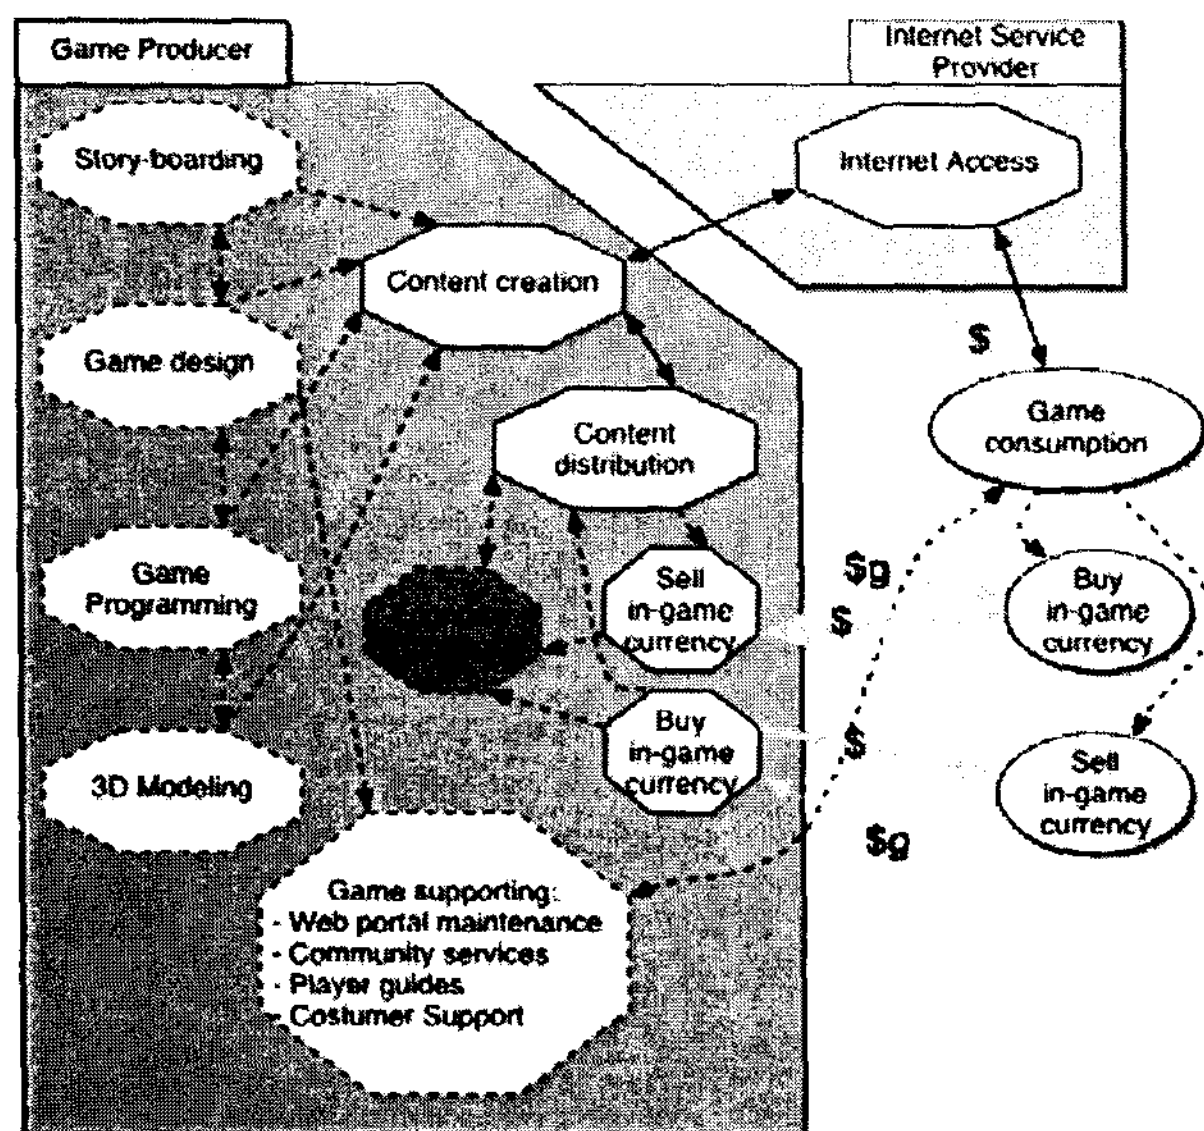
Game Producer

Internet Service Provider

Story-boarding

Internet Access

Content creation

Game design

$

Game consumption

Content distribution

Game Programming

$g

Sell in-game currency

$

Buy in-game currency

Buy in-game currency

$

3D Modeling

Sell in-game currency

$g

Game supporting:
- Web portal maintenance
- Community services
- Player guides
- Costumer Support